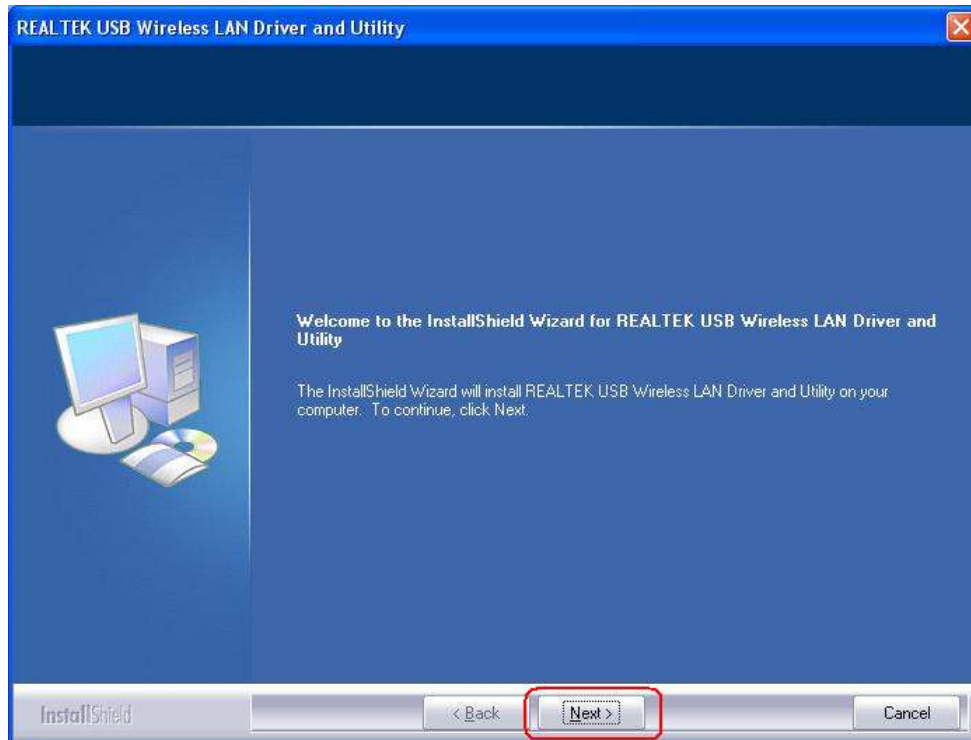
REALTEK USB Wireless LAN Driver and Utility

Welcome to the InstallShield Wizard for REALTEK USB Wireless LAN Driver and Utility

The InstallShield Wizard will install REALTEK USB Wireless LAN Driver and Utility on your computer. To continue, click Next.

InstallShield

< Back

Next >

Cancel